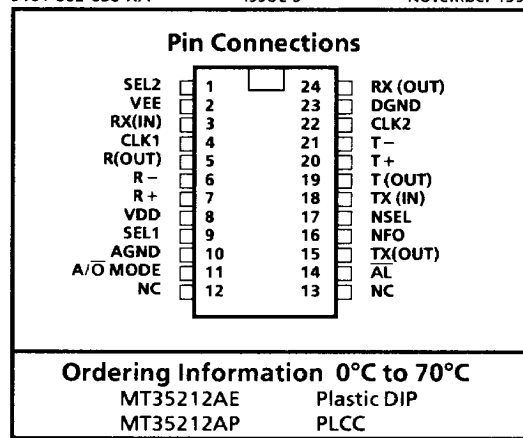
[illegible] Issue 3 November 199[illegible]

Pin Connections

SEL2 1 24 RX (OUT)
VEE 2 23 DGND
RX(IN) 3 22 CLK2
CLK1 4 21 T−
R(OUT) 5 20 T+
R− 6 19 T (OUT)
R+ 7 18 TX (IN)
VDD 8 17 NSEL
SEL1 9 16 NFO
AGND 10 15 $\overline{TX}$(OUT)
A/$\overline{O}$ MODE 11 14 $\overline{AL}$
NC 12 13 NC

Ordering Information 0°C to 70°C

| MT35212AE | Plastic DIP |
|---|---|
| MT35212AP | PLCC |